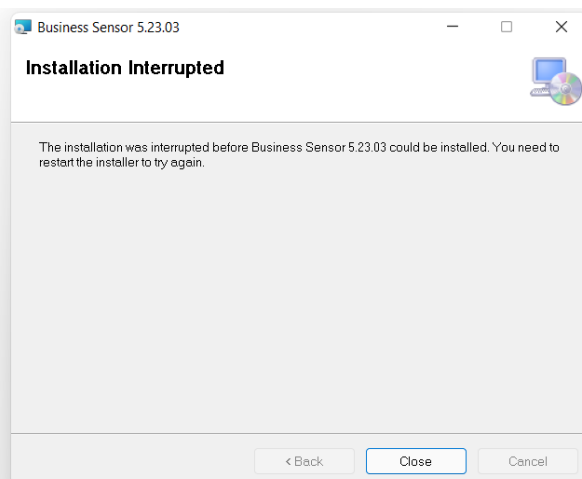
Business Sensor 5.23.03

Installation Interrupted

The installation was interrupted before Business Sensor 5.23.03 could be installed. You need to restart the installer to try again.

< Back

Close

Cancel